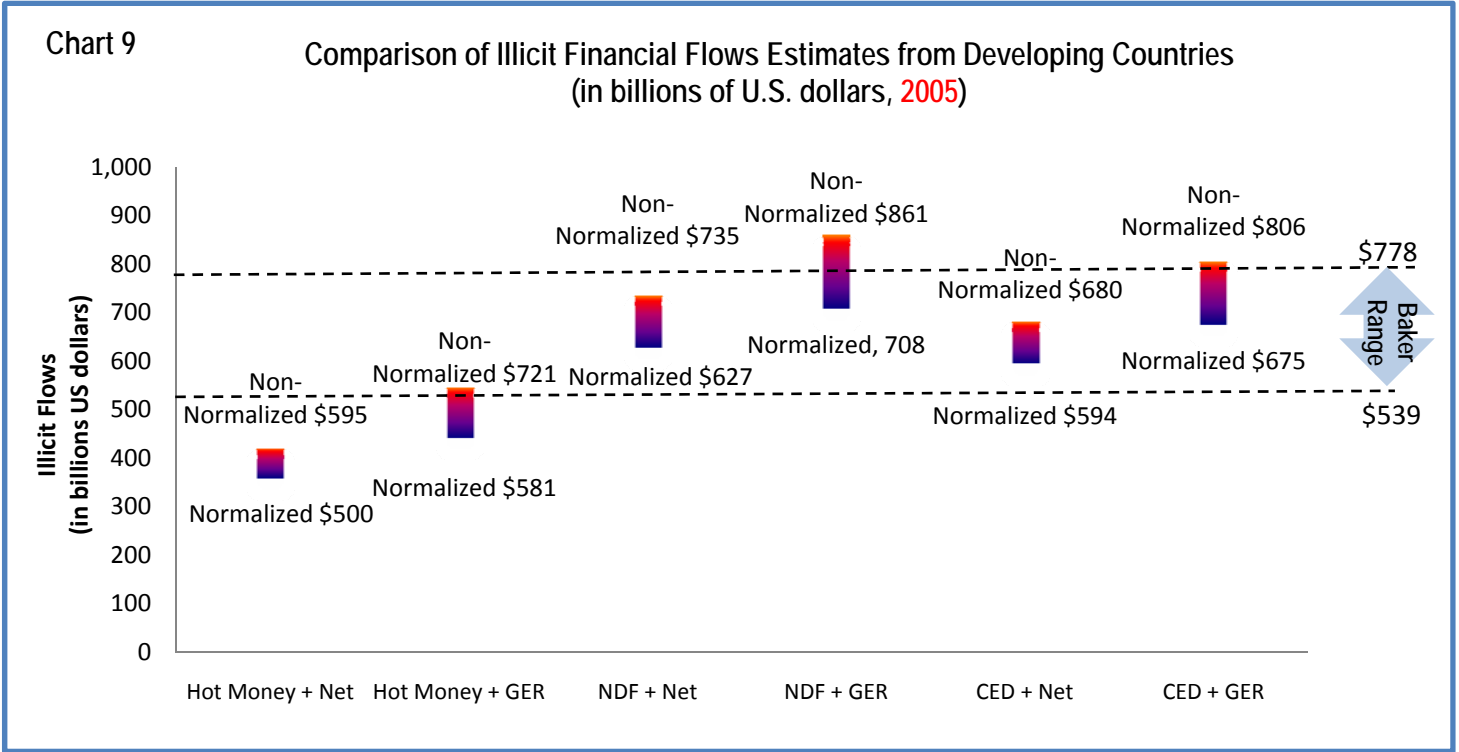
Chart 9

Comparison of Illicit Financial Flows Estimates from Developing Countries (in billions of U.S. dollars, 2005)

Illicit Flows (in billions US dollars)

1,000
900
800
700
600
500
400
300
200
100
0

Non-Normalized $595
Normalized $500
Non-Normalized $721
Normalized $581
Non-Normalized $735
Normalized $627
Non-Normalized $861
Normalized, 708
Non-Normalized $680
Normalized $594
Non-Normalized $806
Normalized $675

$778
Baker Range
$539

Hot Money + Net
Hot Money + GER
NDF + Net
NDF + GER
CED + Net
CED + GER